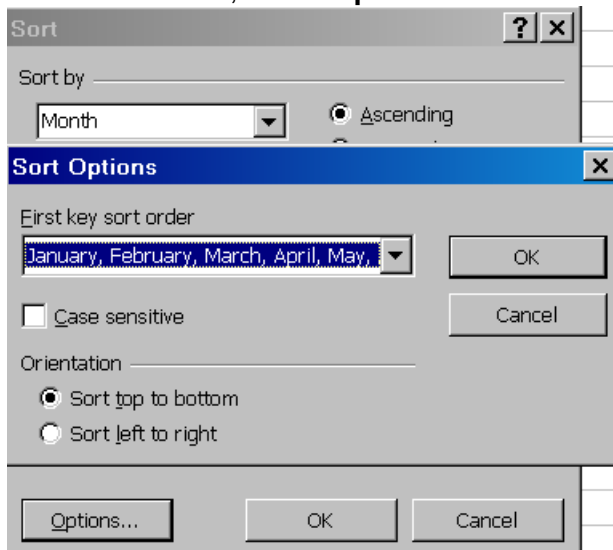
Sort

? ×

Sort by

Month

Ascending

Sort Options

×

First key sort order

January, February, March, April, May, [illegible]

OK

Case sensitive

Cancel

Orientation

Sort top to bottom

Sort left to right

Options...

OK

Cancel